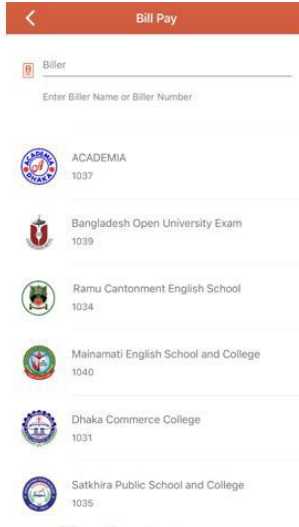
Bill Pay

Biller

Enter Biller Name or Biller Number

ACADEMIA
1037

Bangladesh Open University Exam
1039

Ramu Cantonment English School
1034

Mainamati English School and College
1040

Dhaka Commerce College
1031

Satkhira Public School and College
1035